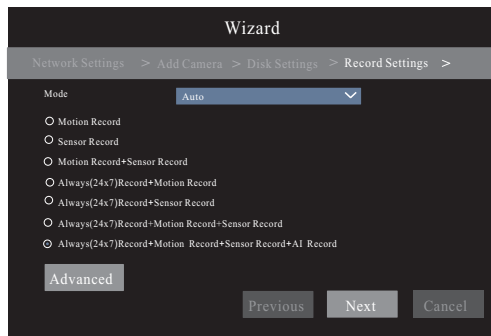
Wizard

Network Settings > Add Camera > Disk Settings > Record Settings >

Mode Auto

Motion Record

Sensor Record

Motion Record+Sensor Record

Always(24x7)Record+Motion Record

Always(24x7)Record+Sensor Record

Always(24x7)Record+Motion Record+Sensor Record

Always(24x7)Record+Motion Record+Sensor Record+AI Record

Advanced

Previous Next Cancel